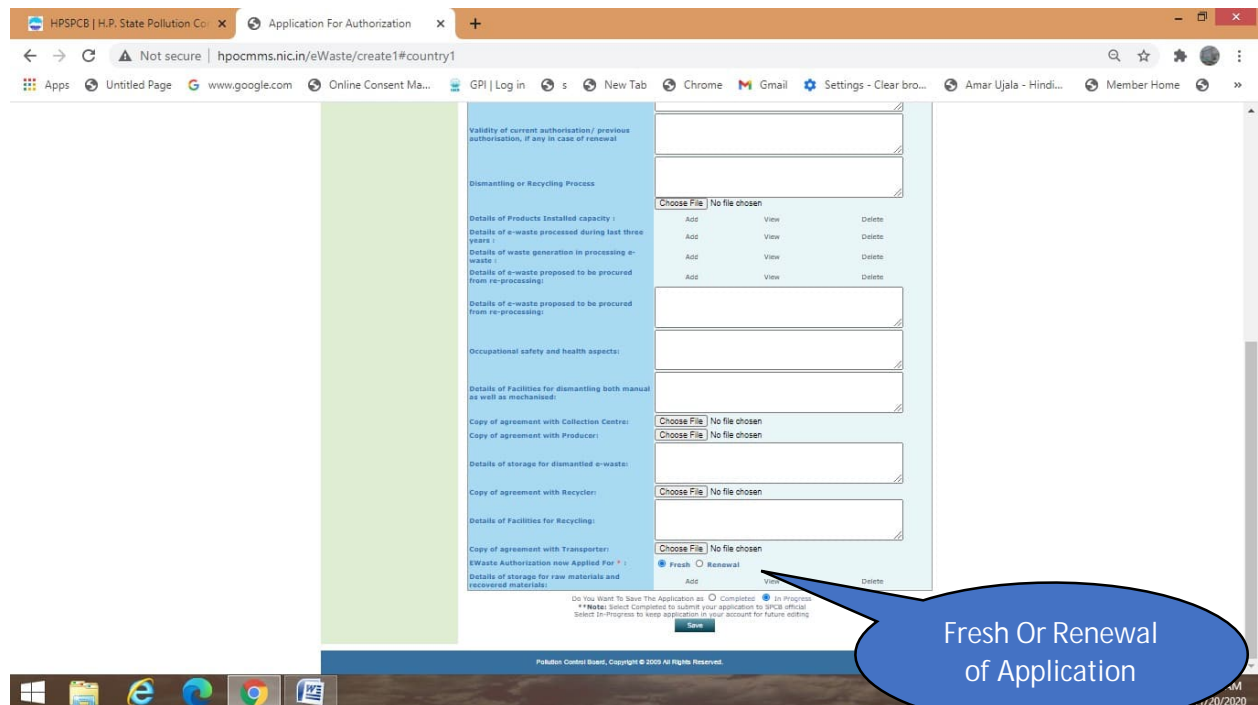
HPSPCB | H.P. State Pollution Co ×
Application For Authorization ×
+

Not secure | hpocmms.nic.in/eWaste/create1#country1

Apps Untitled Page www.google.com Online Consent Ma... GPI | Log in s New Tab Chrome Gmail Settings - Clear bro... Amar Ujala - Hindi... Member Home »

Validity of current authorisation/ previous authorisation, if any in case of renewal

Dismantling or Recycling Process

Choose File No file chosen

Details of Products Installed capacity : Add View Delete

Details of e-waste processed during last three years : Add View Delete

Details of waste generation in processing e-waste : Add View Delete

Details of e-waste proposed to be procured from re-processing: Add View Delete

Details of e-waste proposed to be procured from re-processing:

Occupational safety and health aspects:

Details of Facilities for dismantling both manual as well as mechanised:

Copy of agreement with Collection Centre: Choose File No file chosen

Copy of agreement with Producer: Choose File No file chosen

Details of storage for dismantled e-waste:

Copy of agreement with Recycler: Choose File No file chosen

Details of Facilities for Recycling:

Copy of agreement with Transporter: Choose File No file chosen

EWaste Authorization new Applied For * : Fresh Renewal

Details of storage for raw materials and recovered materials: Add View Delete

Do You Want To Save The Application as Completed In Progress

**Note: Select Completed to submit your application to SPCB official
Select In-Progress to keep application in your account for future editing

Save

Pollution Control Board, Copyright © 2009 All Rights Reserved.

Fresh Or Renewal of Application

AM
/20/2020